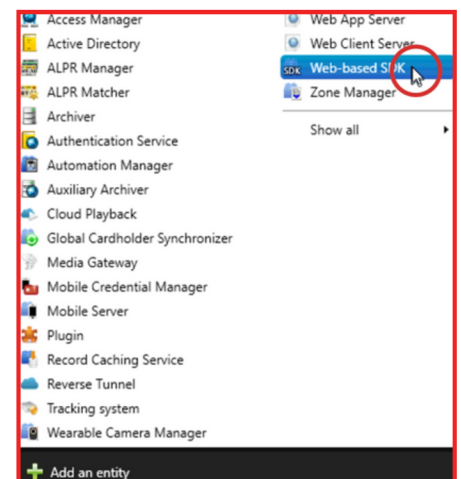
Access Manager
Active Directory
ALPR Manager
ALPR Matcher
Archiver
Authentication Service
Automation Manager
Auxiliary Archiver
Cloud Playback
Global Cardholder Synchronizer
Media Gateway
Mobile Credential Manager
Mobile Server
Plugin
Record Caching Service
Reverse Tunnel
Tracking system
Wearable Camera Manager

Web App Server
Web Client Server
SDK Web-based SDK
Zone Manager

Show all

Add an entity